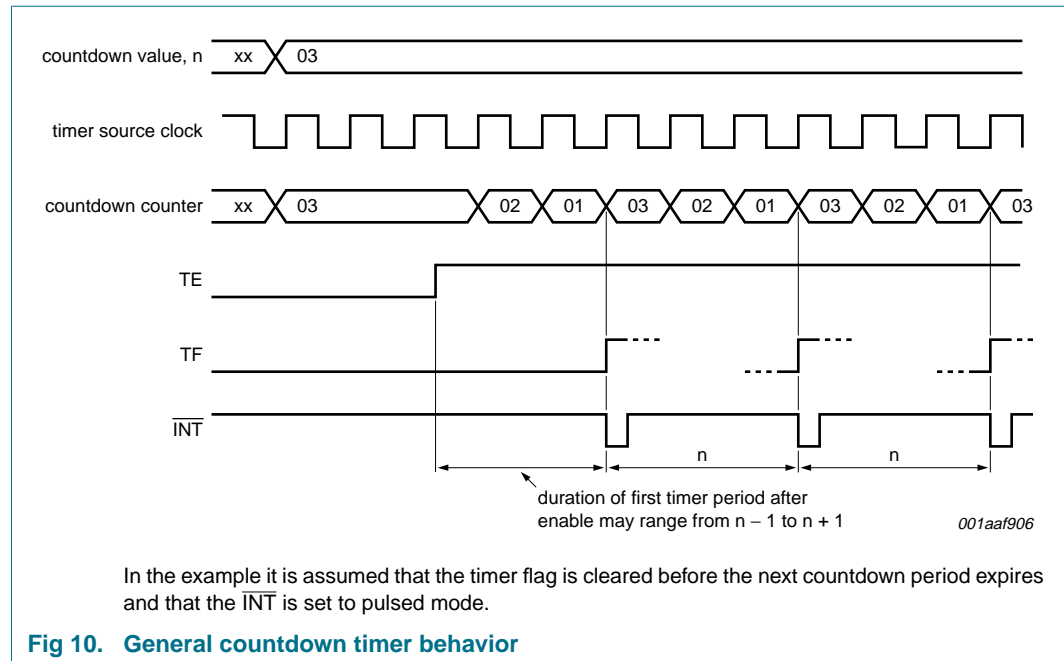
countdown value, n
xx
03

timer source clock

countdown counter
xx
03
02
01
03
02
01
03
02
01
03

TE

TF

$\overline{INT}$

n
n

duration of first timer period after enable may range from n − 1 to n + 1

001aaf906

In the example it is assumed that the timer flag is cleared before the next countdown period expires and that the $\overline{INT}$ is set to pulsed mode.

Fig 10. General countdown timer behavior